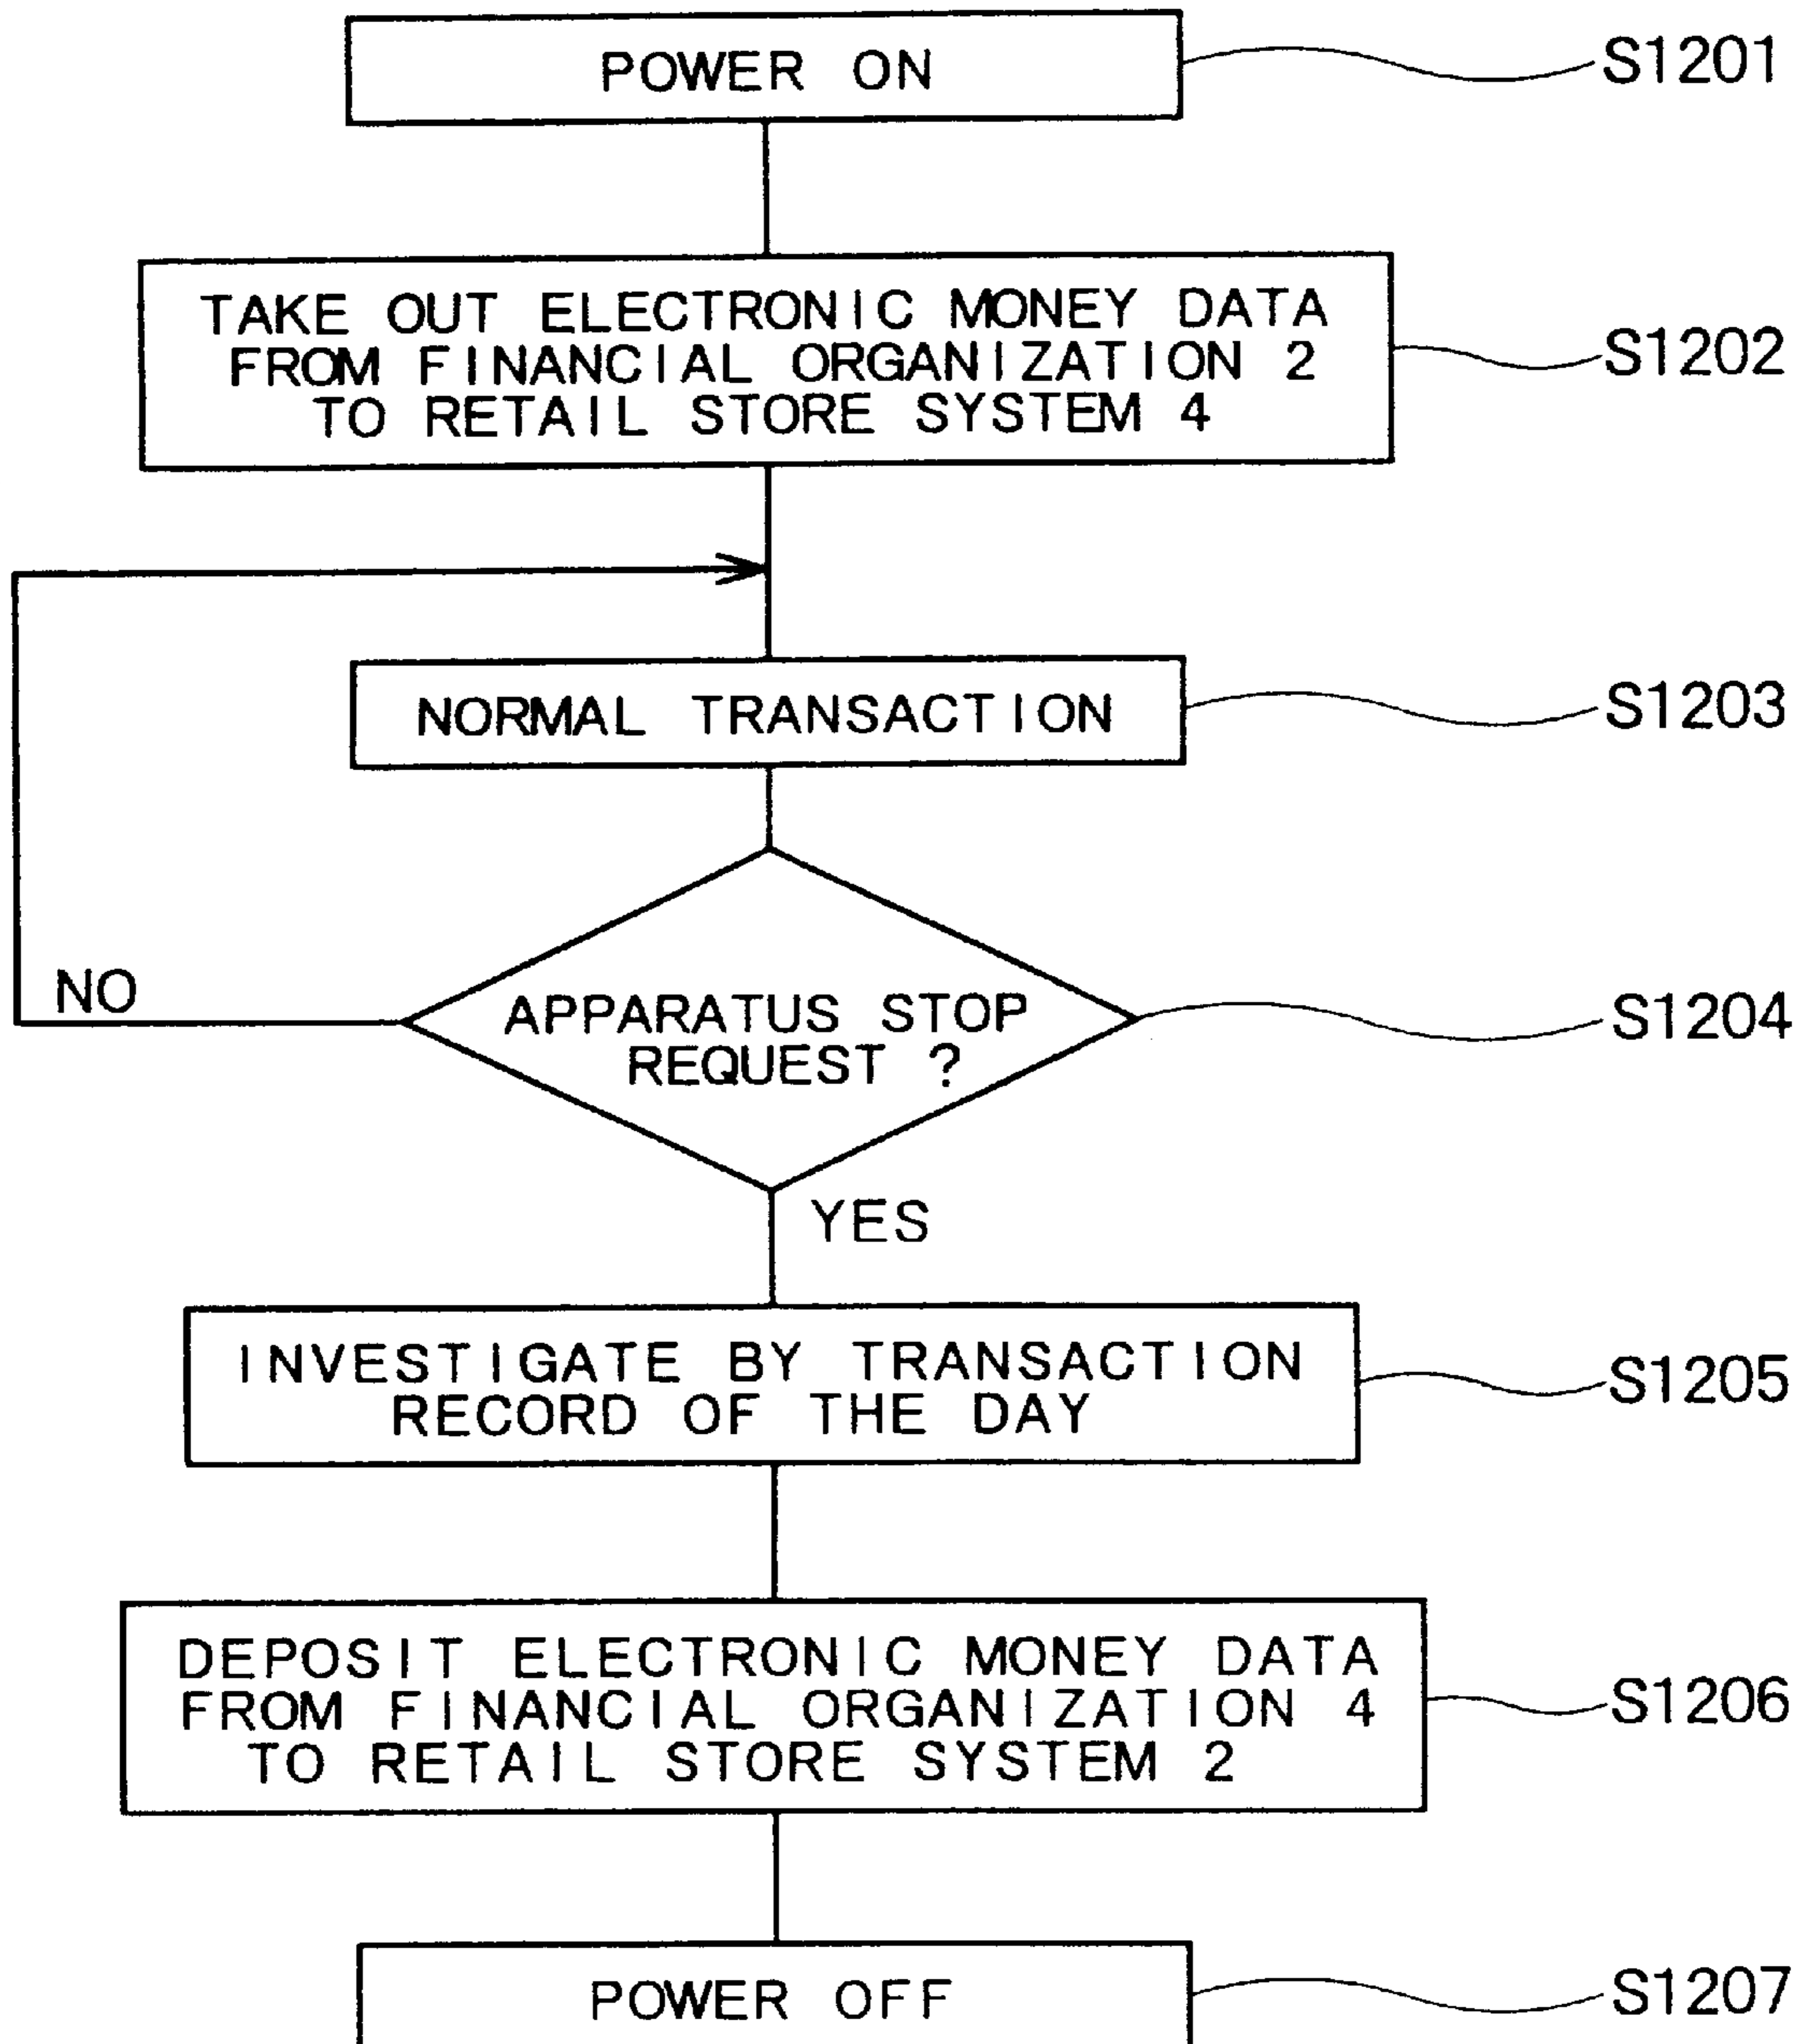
POWER ON

S1201

TAKE OUT ELECTRONIC MONEY DATA FROM FINANCIAL ORGANIZATION 2 TO RETAIL STORE SYSTEM 4

S1202

NORMAL TRANSACTION

S1203

APPARATUS STOP REQUEST ?

S1204

NO

YES

INVESTIGATE BY TRANSACTION RECORD OF THE DAY

S1205

DEPOSIT ELECTRONIC MONEY DATA FROM FINANCIAL ORGANIZATION 4 TO RETAIL STORE SYSTEM 2

S1206

POWER OFF

S1207